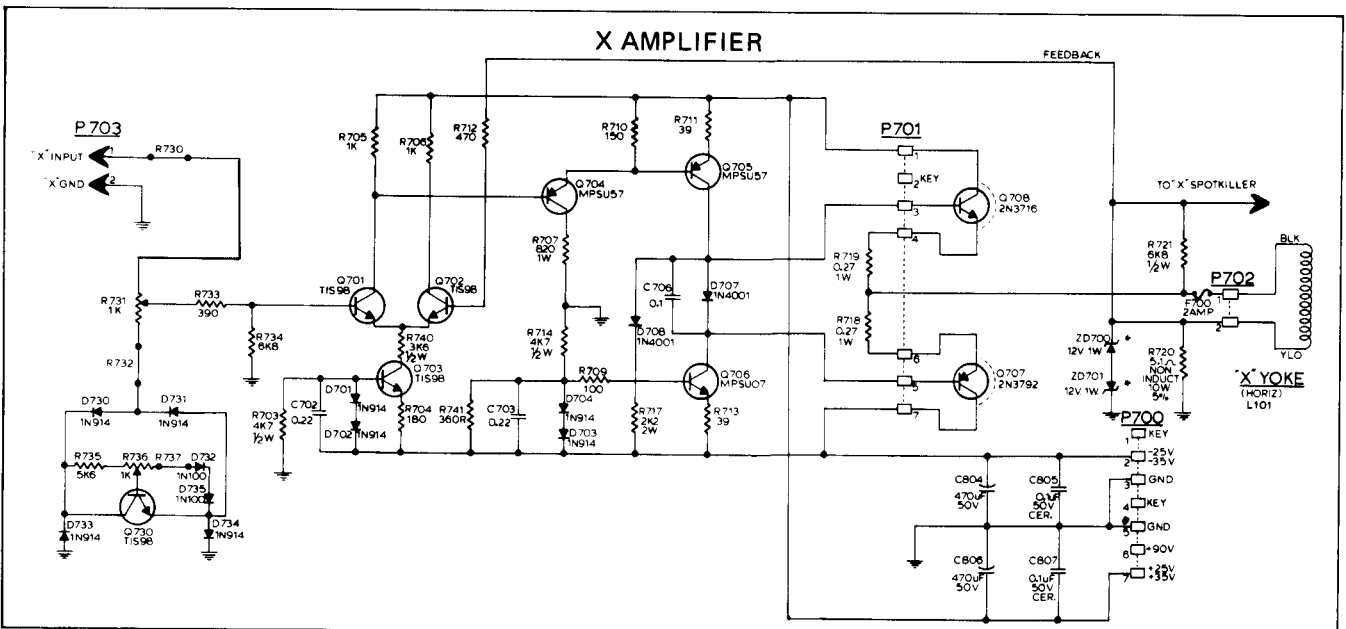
X AMPLIFIER

FEEDBACK

P703
"X" INPUT 1
"X" GND 2
R730

R705 1K
R706 1K
R712 470
R710 150
R711 39
Q704 MPSU57
Q705 MPSU57

P701
1
2 KEY
3
4
5
6
7
Q708 2N3716
Q707 2N3792

TO "X" SPOTKILLER

R721 6K8 1/2W
BLK
P702
F700 2AMP
1
2
R720 5.1Ω NON INDUCT 10W 5%
YLO
"X" YOKE (HORIZ) L101

R731 1K
R733 390
R734 6K8
R732
Q701 TIS98
Q702 TIS98
R740 3K6 1/2W
Q703 TIS98
R707 820 1W
C706 0.1
D707 1N4001
D708 1N4001
R714 4K7 1/2W
R719 0.27 1W
R718 0.27 1W
ZD700 12V 1W
ZD701 12V 1W

D730 1N914
D731 1N914
R703 4K7 1/2W
C702 0.22
D701 1N914
D702 1N914
R704 180
R741 360R
C703 0.22
R709 100
D704 1N914
D703 1N914
R717 2K2 2W
Q706 MPSU07
R713 39

R735 5K6
R736 1K
R737
D732 1N100
D735 1N100
D733 1N914
Q730 TIS98
D734 1N914

P700
1 KEY
2 -25V -35V
3 GND
4 KEY
5 GND
6 +90V
7 +25V +35V

C804 470uF 50V
C805 0.1uF 50V CER.
C806 470uF 50V
C807 0.1uF 50V CER.